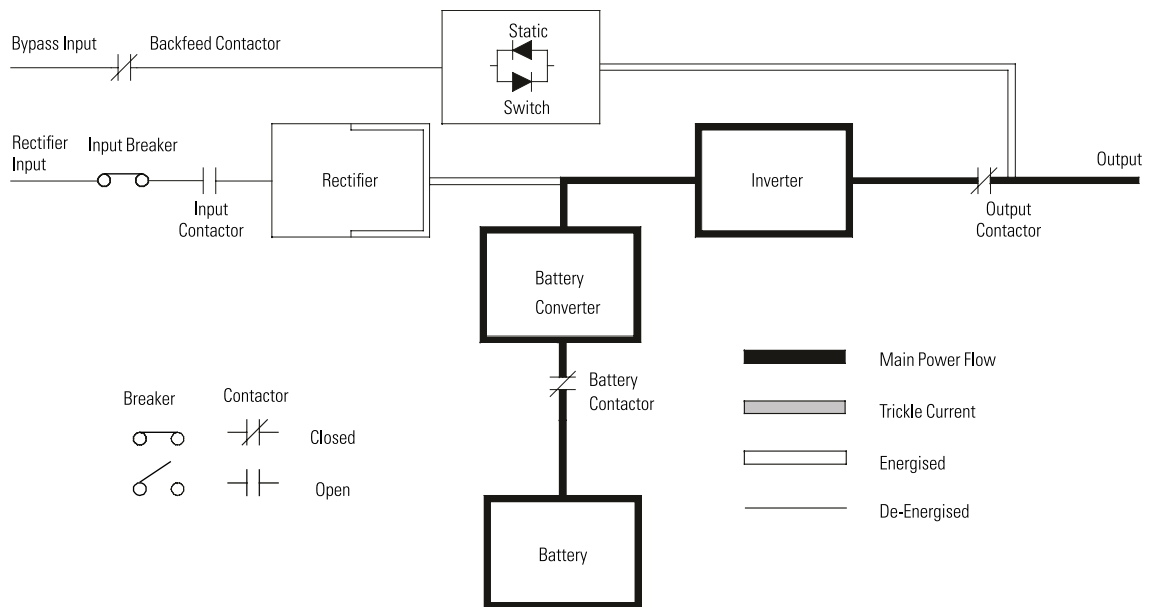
Bypass Input
Backfeed Contactor
Static
Switch
Rectifier Input
Input Breaker
Input Contactor
Rectifier
Inverter
Output
Output Contactor
Battery Converter
Battery Contactor
Battery
Breaker
Contactor
Closed
Open
Main Power Flow
Trickle Current
Energised
De-Energised